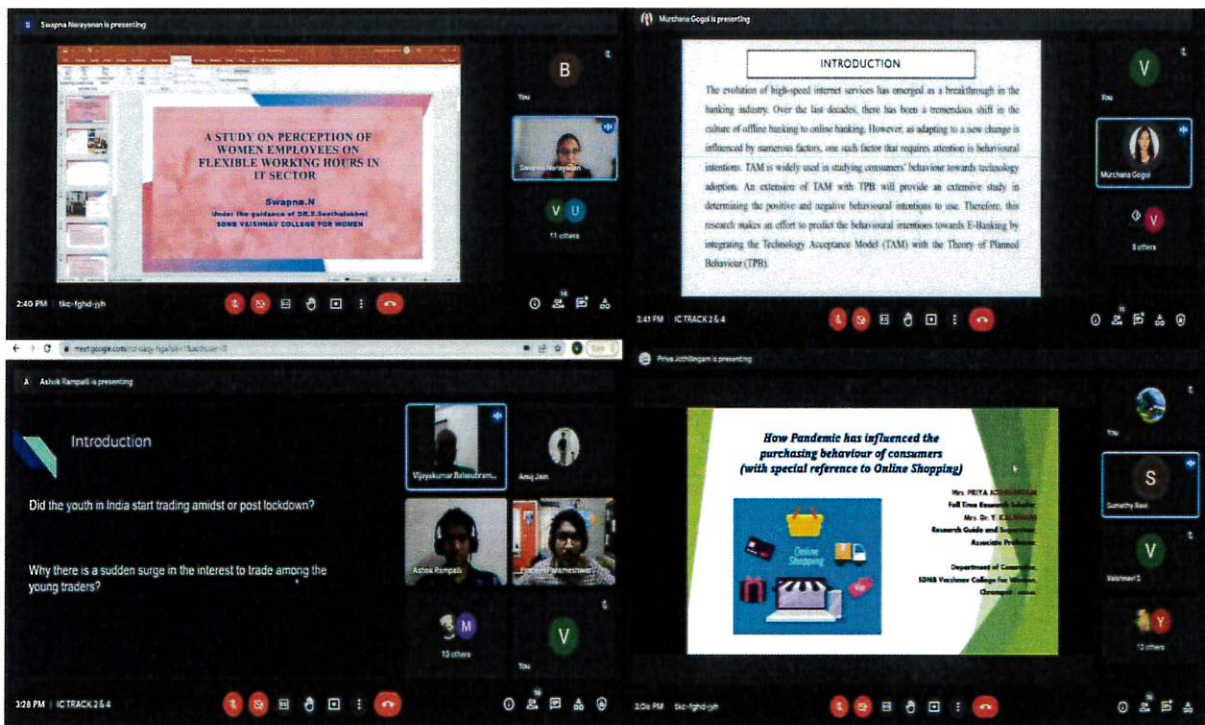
Swapna Narayanan is presenting

A STUDY ON PERCEPTION OF WOMEN EMPLOYEES ON FLEXIBLE WORKING HOURS IN IT SECTOR

Swapna.N

Under the guidance of DR.S.Seethalakshmi
SDNB VAISHNAV COLLEGE FOR WOMEN

B
You
Swapna Narayanan
V U
11 others

2:40 PM | tkc-fghd-jyh

Murchana Gogoi is presenting

INTRODUCTION

The evolution of high-speed internet services has emerged as a breakthrough in the banking industry. Over the last decades, there has been a tremendous shift in the culture of offline banking to online banking. However, as adapting to a new change is influenced by numerous factors, one such factor that requires attention is behavioural intentions. TAM is widely used in studying consumers' behaviour towards technology adoption. An extension of TAM with TPB will provide an extensive study in determining the positive and negative behavioural intentions to use. Therefore, this research makes an effort to predict the behavioural intentions towards E-Banking by integrating the Technology Acceptance Model (TAM) with the Theory of Planned Behaviour (TPB).

V
You
Murchana Gogoi
V
8 others

3:41 PM | IC TRACK 2 & 4

meet.google.com/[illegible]

Ashok Rampalli is presenting

Introduction

Did the youth in India start trading amidst or post lockdown?

Why there is a sudden surge in the interest to trade among the young traders?

Vijayakumar Balasubram...
Anuj Jain
Ashok Rampalli
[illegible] Parameshwari
M
10 others
V
You

3:28 PM | IC TRACK 2 & 4

Priya Jothilingam is presenting

How Pandemic has influenced the purchasing behaviour of consumers (with special reference to Online Shopping)

Mrs. PRIYA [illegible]
Full Time Research Scholar
Mrs. Dr. T. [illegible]
Research Guide and Supervisor
Associate Professor

Department of Commerce,
SDNB Vaishnav College for Women,
Chromepet - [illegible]

Online Shopping

You
S
Sumathy Ravi
V
Vaishnavi S
Y
12 others

3:0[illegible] PM | tkc-fghd-jyh